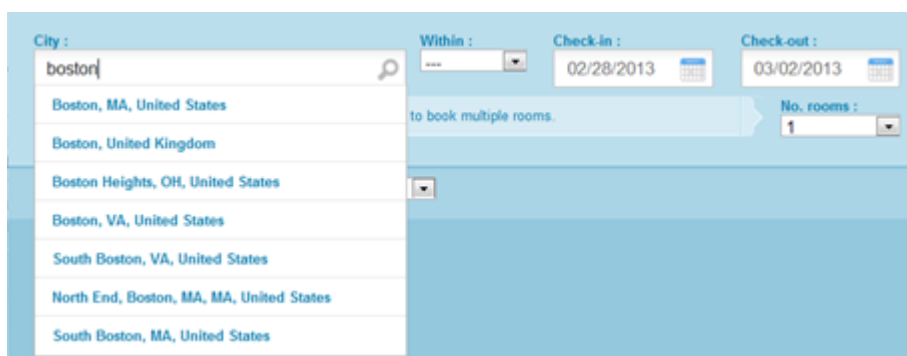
City :
boston
Boston, MA, United States
Boston, United Kingdom
Boston Heights, OH, United States
Boston, VA, United States
South Boston, VA, United States
North End, Boston, MA, MA, United States
South Boston, MA, United States

Within :
---

Check-in :
02/28/2013

Check-out :
03/02/2013

to book multiple rooms.

No. rooms :
1